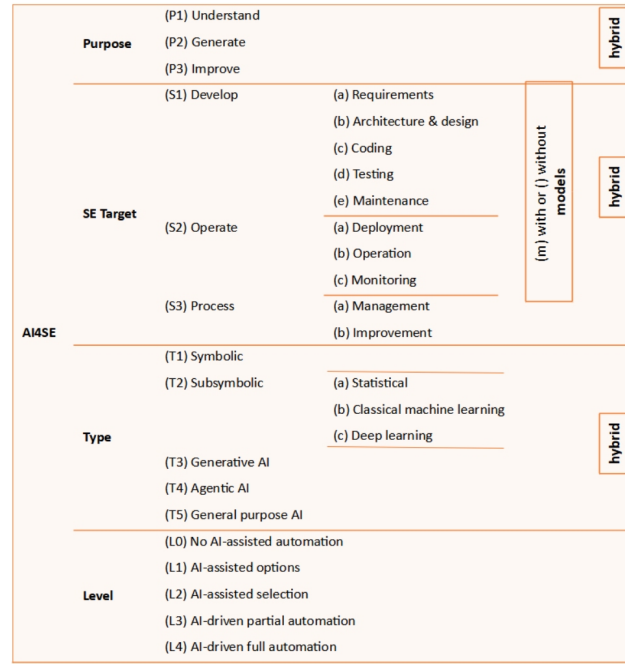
| | | | | | |
|---|---|---|---|---|---|
| AI4SE | Purpose | (P1) Understand | | | hybrid |
| | | (P2) Generate | | | |
| | | (P3) Improve | | | |
| | SE Target | (S1) Develop | (a) Requirements | (m) with or () without models | hybrid |
| | | | (b) Architecture & design | | |
| | | | (c) Coding | | |
| | | | (d) Testing | | |
| | | | (e) Maintenance | | |
| | | (S2) Operate | (a) Deployment | | |
| | | | (b) Operation | | |
| | | | (c) Monitoring | | |
| | | (S3) Process | (a) Management | | |
| | | | (b) Improvement | | |
| | Type | (T1) Symbolic | | | hybrid |
| | | (T2) Subsymbolic | (a) Statistical | | |
| | | | (b) Classical machine learning | | |
| | | | (c) Deep learning | | |
| | | (T3) Generative AI | | | |
| | | (T4) Agentic AI | | | |
| | | (T5) General purpose AI | | | |
| | Level | (L0) No AI-assisted automation | | | |
| | | (L1) AI-assisted options | | | |
| | | (L2) AI-assisted selection | | | |
| | | (L3) AI-driven partial automation | | | |
| | | (L4) AI-driven full automation | | | |